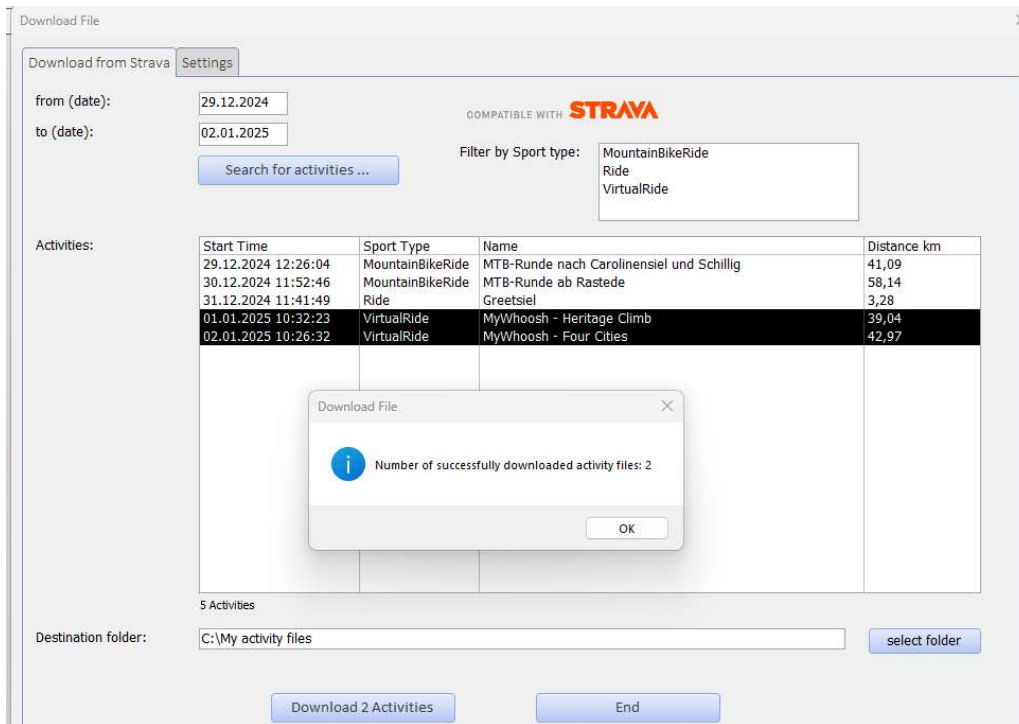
Download File

Download from Strava | Settings

from (date): 29.12.2024

to (date): 02.01.2025

COMPATIBLE WITH STRAVA

Search for activities ...

Filter by Sport type:
MountainBikeRide
Ride
VirtualRide

Activities:

| Start Time | Sport Type | Name | Distance km |
|---|---|---|---|
| 29.12.2024 12:26:04 | MountainBikeRide | MTB-Runde nach Carolinensiel und Schillig | 41,09 |
| 30.12.2024 11:52:46 | MountainBikeRide | MTB-Runde ab Rastede | 58,14 |
| 31.12.2024 11:41:49 | Ride | Greetsiel | 3,28 |
| 01.01.2025 10:32:23 | VirtualRide | MyWhoosh - Heritage Climb | 39,04 |
| 02.01.2025 10:26:32 | VirtualRide | MyWhoosh - Four Cities | 42,97 |

Download File

Number of successfully downloaded activity files: 2

OK

5 Activities

Destination folder: C:\My activity files

select folder

Download 2 Activities

End